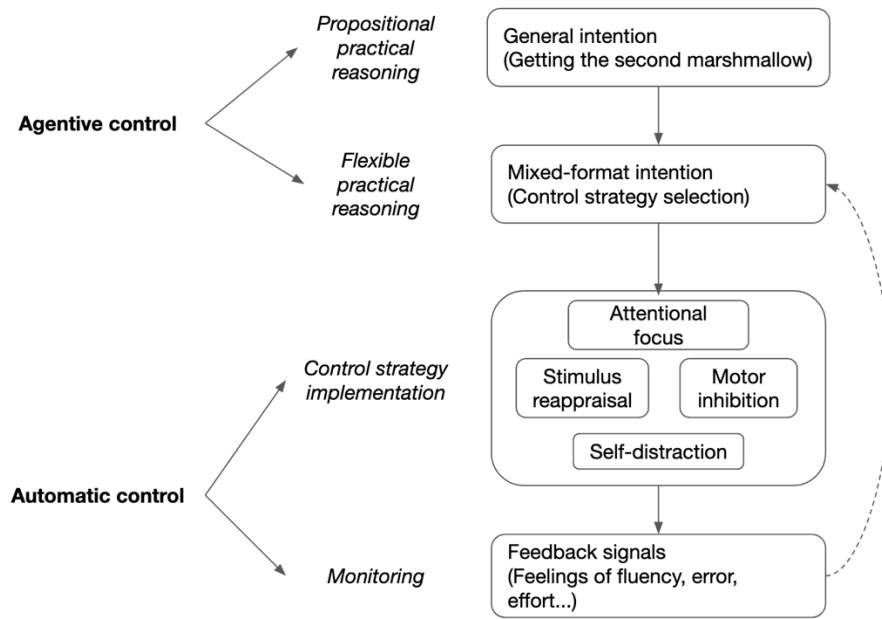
Agentive control

Propositional practical reasoning

Flexible practical reasoning

General intention
(Getting the second marshmallow)

Mixed-format intention
(Control strategy selection)

Automatic control

Control strategy implementation

Monitoring

Attentional focus

Stimulus reappraisal

Motor inhibition

Self-distraction

Feedback signals
(Feelings of fluency, error, effort...)